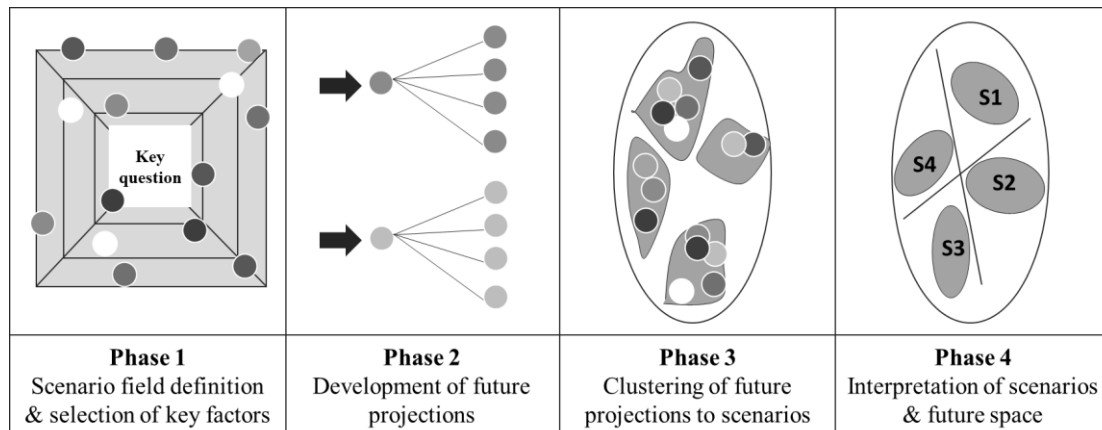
Key question

S1
S4
S2
S3

| Phase 1 Scenario field definition & selection of key factors | Phase 2 Development of future projections | Phase 3 Clustering of future projections to scenarios | Phase 4 Interpretation of scenarios & future space |
|---|---|---|---|